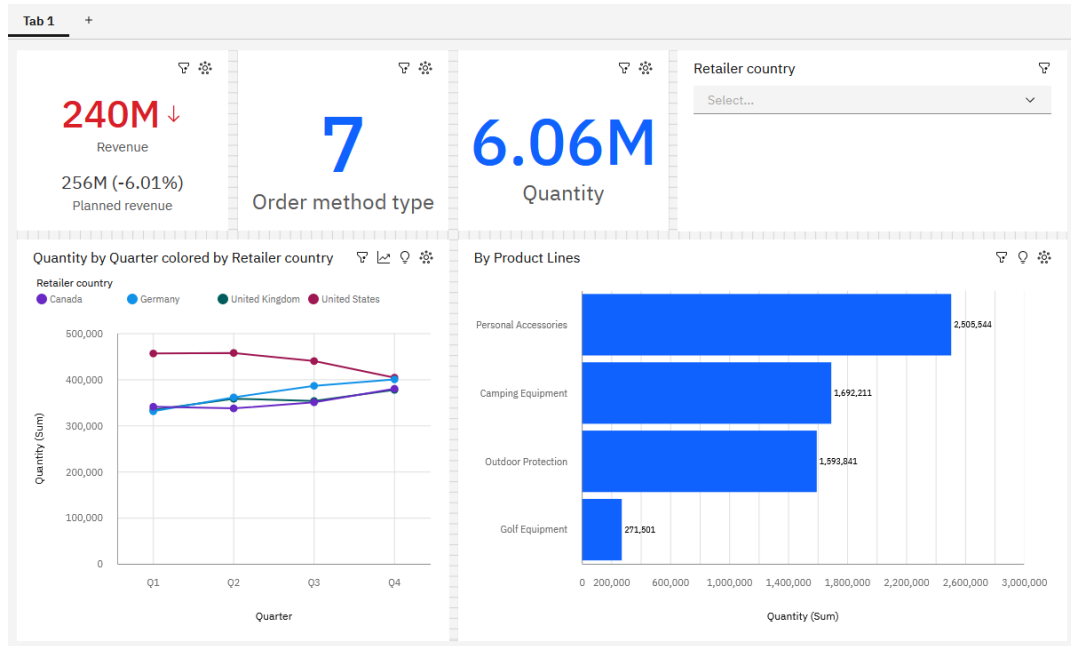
Tab 1 +

240M ↓
Revenue
256M (-6.01%)
Planned revenue

7
Order method type

6.06M
Quantity

Retailer country
Select...

Quantity by Quarter colored by Retailer country
Retailer country
Canada Germany United Kingdom United States
500,000
400,000
300,000
200,000
100,000
0
Quantity (Sum)
Q1 Q2 Q3 Q4
Quarter

By Product Lines
Personal Accessories 2,505,544
Camping Equipment 1,692,211
Outdoor Protection 1,593,841
Golf Equipment 271,501
0 200,000 600,000 1,000,000 1,400,000 1,800,000 2,200,000 2,600,000 3,000,000
Quantity (Sum)